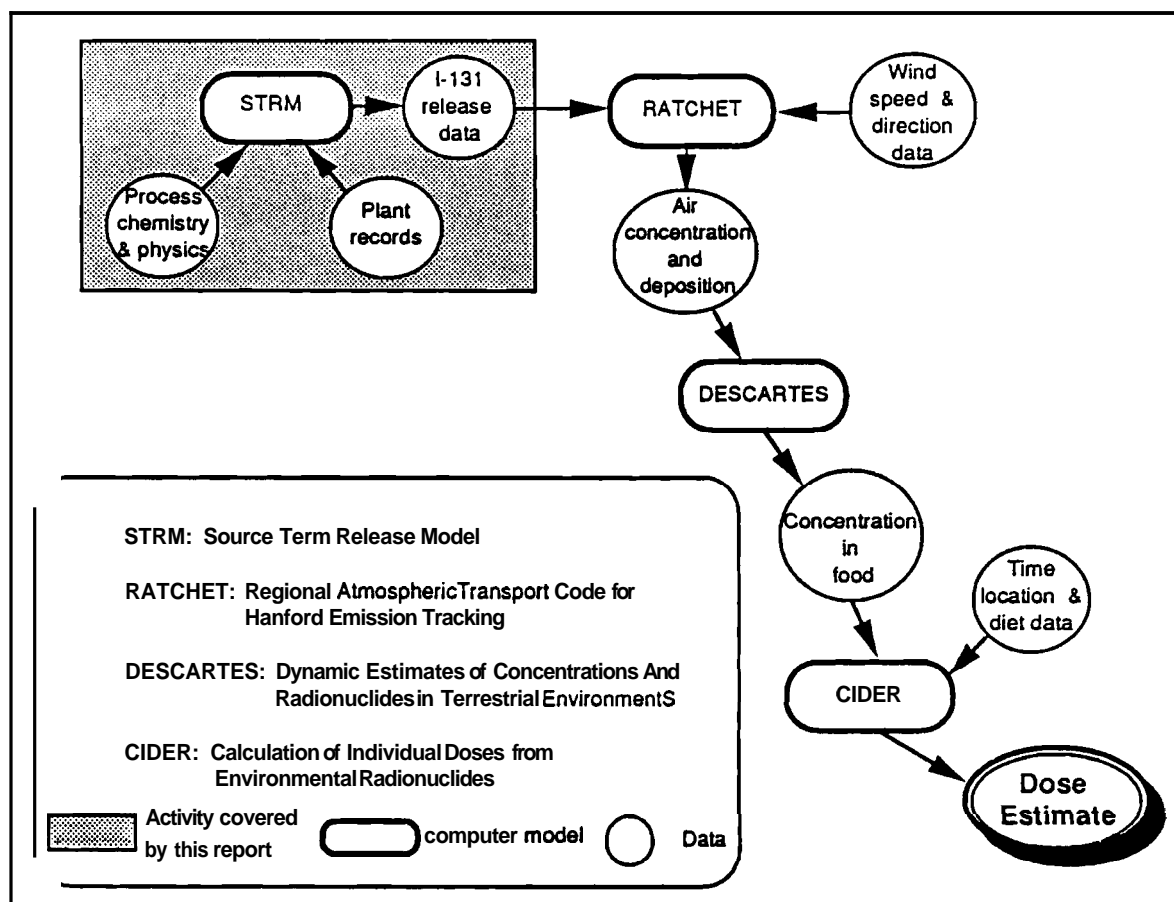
STRM

I-131 release data

RATCHET

Wind speed & direction data

Process chemistry & physics

Plant records

Air concentration and deposition

DESCARTES

Concentration in food

Time location & diet data

CIDER

Dose Estimate

STRM: Source Term Release Model

RATCHET: Regional AtmosphericTransport Code for Hanford Emission Tracking

DESCARTES: Dynamic Estimates of Concentrations And Radionuclidesin Terrestrial EnvironmentS

CIDER: Calculation of Individual Doses from Environmental Radionuclides

Activity covered by this report

computer model

Data